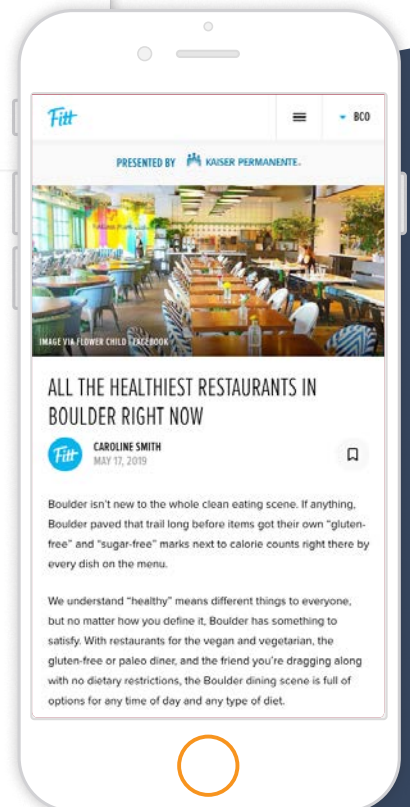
Fitt

BCO

PRESENTED BY KAISER PERMANENTE.

IMAGE VIA FLOWER CHILD / FACEBOOK

ALL THE HEALTHIEST RESTAURANTS IN BOULDER RIGHT NOW

Fitt

CAROLINE SMITH
MAY 17, 2019

Boulder isn't new to the whole clean eating scene. If anything, Boulder paved that trail long before items got their own "gluten-free" and "sugar-free" marks next to calorie counts right there by every dish on the menu.

We understand "healthy" means different things to everyone, but no matter how you define it, Boulder has something to satisfy. With restaurants for the vegan and vegetarian, the gluten-free or paleo diner, and the friend you're dragging along with no dietary restrictions, the Boulder dining scene is full of options for any time of day and any type of diet.